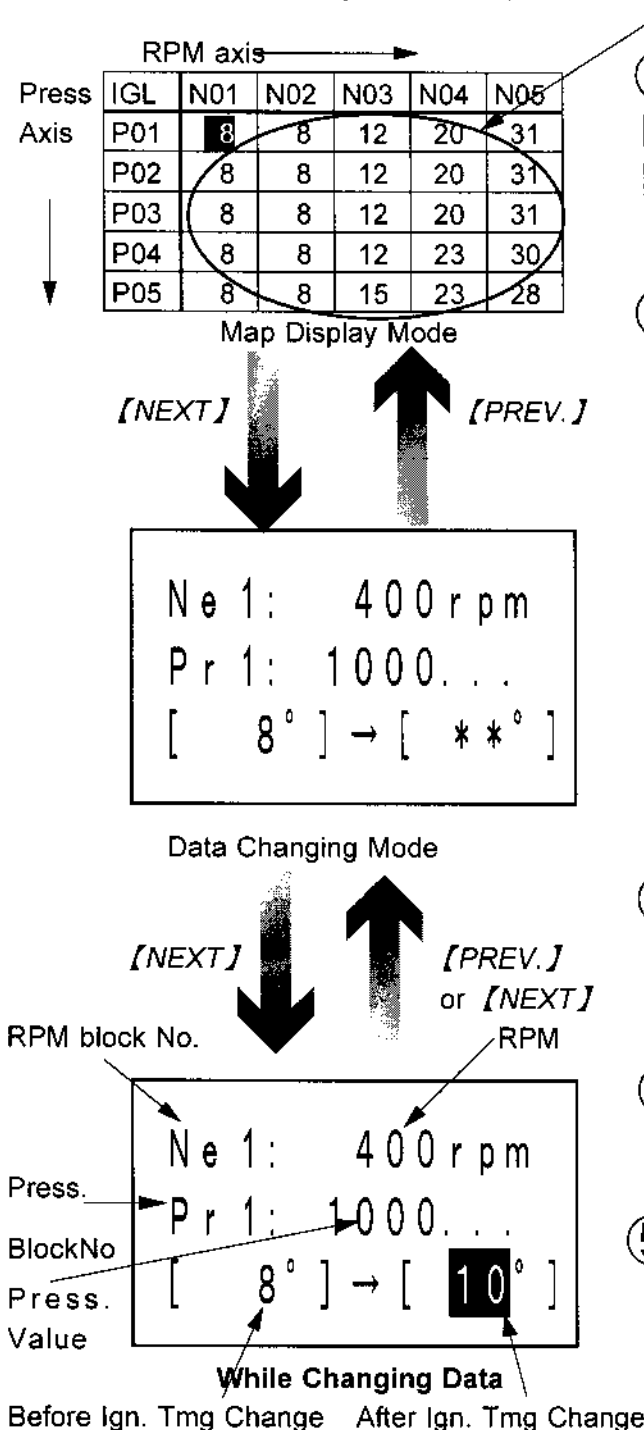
RPM axis

| Press Axis | IGL | N01 | N02 | N03 | N04 | N05 |
|---|---|---|---|---|---|---|
| | P01 | 8 | 8 | 12 | 20 | 31 |
| | P02 | 8 | 8 | 12 | 20 | 31 |
| | P03 | 8 | 8 | 12 | 20 | 31 |
| | P04 | 8 | 8 | 12 | 23 | 30 |
| | P05 | 8 | 8 | 15 | 23 | 28 |

Map Display Mode

【NEXT】

【PREV.】

Ne 1: 400rpm
Pr 1: 1000...
[ 8° ] → [ **° ]

Data Changing Mode

【NEXT】

【PREV.】 or 【NEXT】

RPM block No.

RPM

Ne 1: 400rpm

Press. BlockNo

Pr 1: 1000...

Press. Value

[ 8° ] → [ 10° ]

While Changing Data

Before Ign. Tmg Change

After Ign. Tmg Change